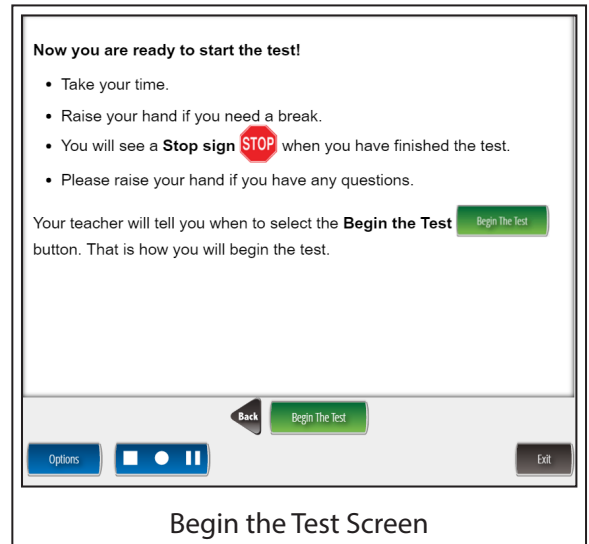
**Now you are ready to start the test!**

- Take your time.
- Raise your hand if you need a break.
- You will see a **Stop sign** STOP when you have finished the test.
- Please raise your hand if you have any questions.

Your teacher will tell you when to select the **Begin the Test** Begin The Test button. That is how you will begin the test.

Back Begin The Test

Options

Exit

Begin the Test Screen